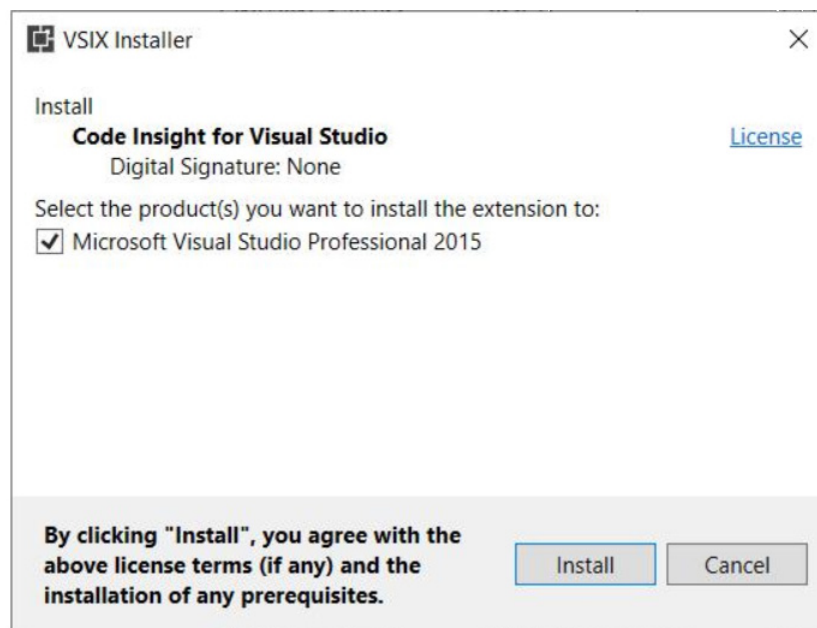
VSIX Installer

×

Install

**Code Insight for Visual Studio**

Digital Signature: None

License

Select the product(s) you want to install the extension to:

☑ Microsoft Visual Studio Professional 2015

**By clicking "Install", you agree with the above license terms (if any) and the installation of any prerequisites.**

Install

Cancel